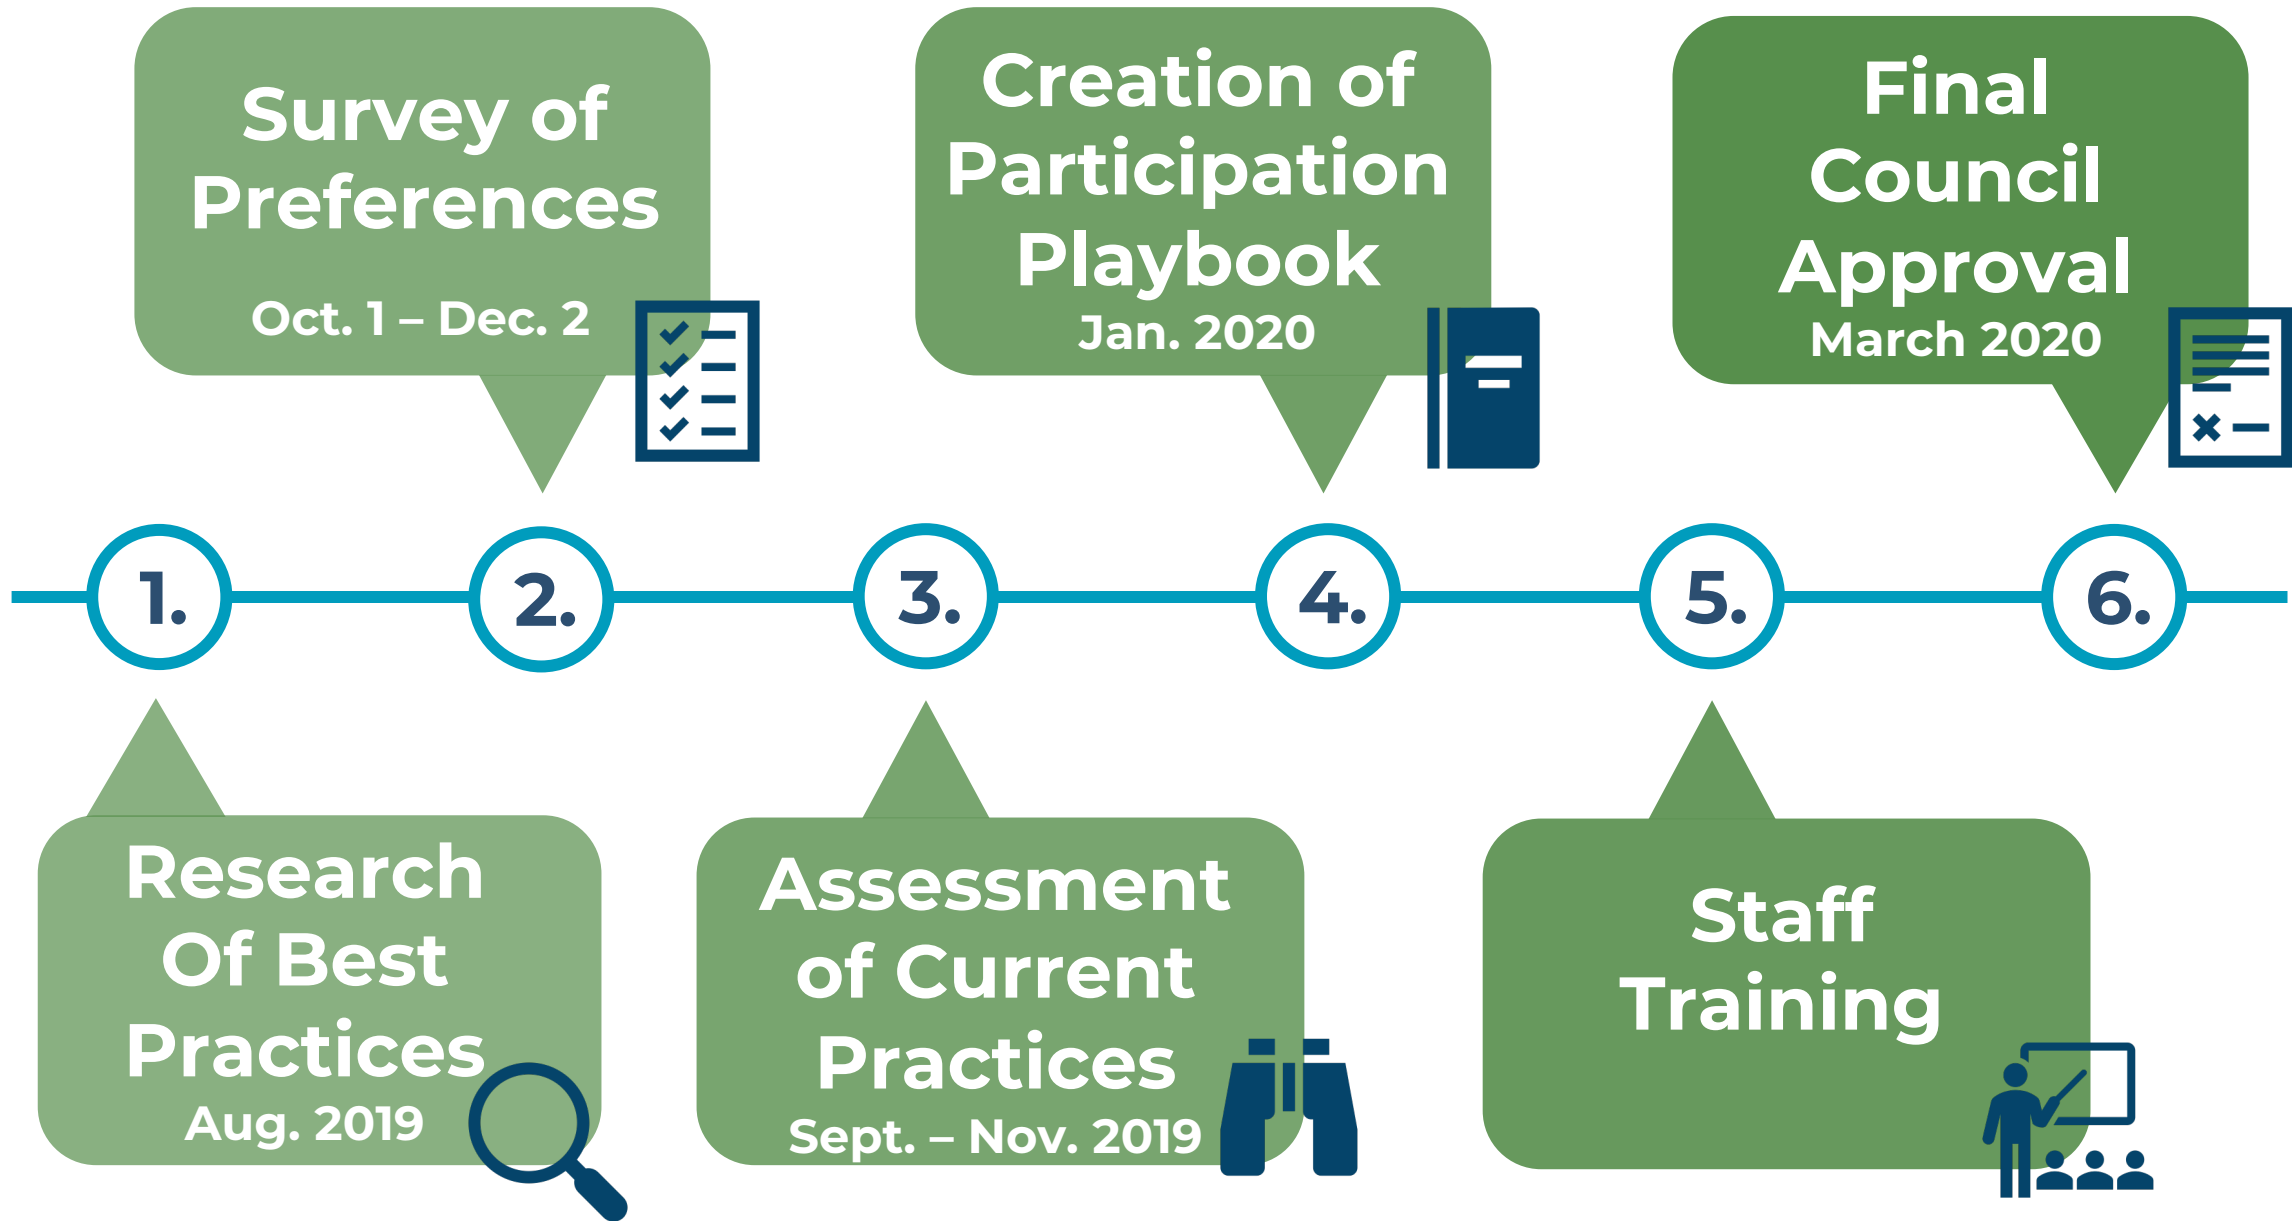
1.

Research Of Best Practices
Aug. 2019

2.

Survey of Preferences
Oct. 1 – Dec. 2

3.

Assessment of Current Practices
Sept. – Nov. 2019

4.

Creation of Participation Playbook
Jan. 2020

5.

Staff Training

6.

Final Council Approval
March 2020